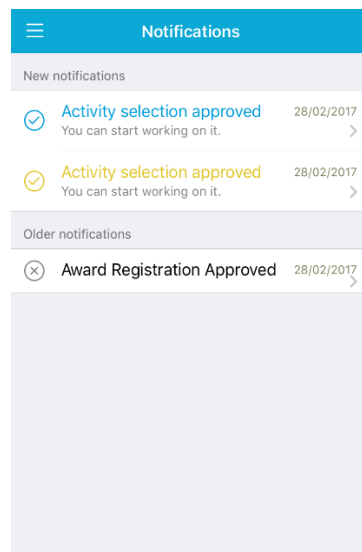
Notifications

New notifications

Activity selection approved
You can start working on it.
28/02/2017

Activity selection approved
You can start working on it.
28/02/2017

Older notifications

Award Registration Approved
28/02/2017